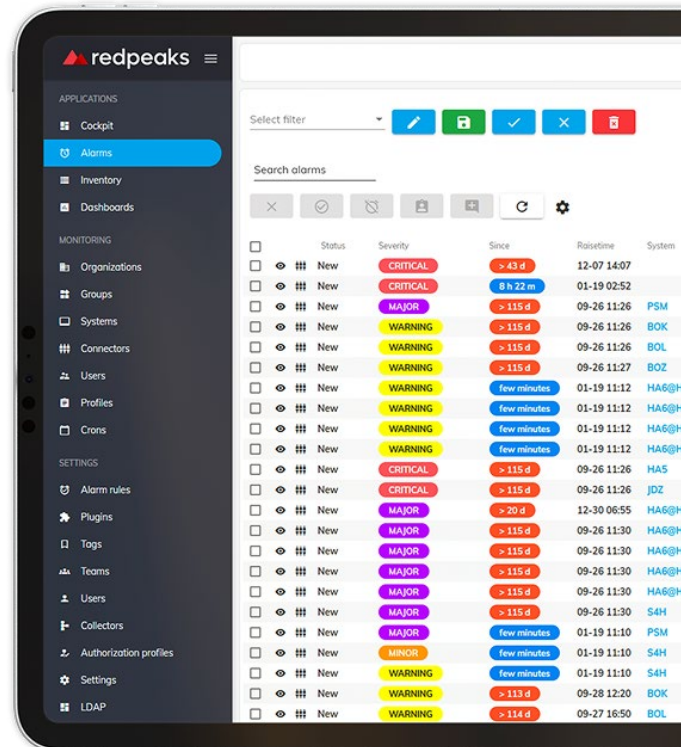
redpeaks

APPLICATIONS
Cockpit
Alarms
Inventory
Dashboards

MONITORING
Organizations
Groups
Systems
Connectors
Users
Profiles
Crons

SETTINGS
Alarm rules
Plugins
Tags
Teams
Users
Collectors
Authorization profiles
Settings
LDAP

Select filter

Search alarms

| | | | Status | Severity | Since | Raisetime | System |
|---|---|---|---|---|---|---|---|
| | | | New | CRITICAL | > 43 d | 12-07 14:07 | |
| | | | New | CRITICAL | 8 h 22 m | 01-19 02:52 | |
| | | | New | MAJOR | > 115 d | 09-26 11:26 | PSM |
| | | | New | WARNING | > 115 d | 09-26 11:26 | BOK |
| | | | New | WARNING | > 115 d | 09-26 11:26 | BOL |
| | | | New | WARNING | > 115 d | 09-26 11:27 | BOZ |
| | | | New | WARNING | few minutes | 01-19 11:12 | HA6@H |
| | | | New | WARNING | few minutes | 01-19 11:12 | HA6@H |
| | | | New | WARNING | few minutes | 01-19 11:12 | HA6@H |
| | | | New | WARNING | few minutes | 01-19 11:12 | HA6@H |
| | | | New | CRITICAL | > 115 d | 09-26 11:26 | HA5 |
| | | | New | CRITICAL | > 115 d | 09-26 11:26 | JDZ |
| | | | New | MAJOR | > 20 d | 12-30 06:55 | HA6@H |
| | | | New | MAJOR | > 115 d | 09-26 11:30 | HA6@H |
| | | | New | MAJOR | > 115 d | 09-26 11:30 | HA6@H |
| | | | New | MAJOR | > 115 d | 09-26 11:30 | HA6@H |
| | | | New | MAJOR | > 115 d | 09-26 11:30 | HA6@H |
| | | | New | MAJOR | > 115 d | 09-26 11:30 | S4H |
| | | | New | MAJOR | few minutes | 01-19 11:10 | PSM |
| | | | New | MINOR | few minutes | 01-19 11:10 | S4H |
| | | | New | WARNING | few minutes | 01-19 11:10 | S4H |
| | | | New | WARNING | > 113 d | 09-28 12:20 | BOK |
| | | | New | WARNING | > 114 d | 09-27 16:50 | BOL |